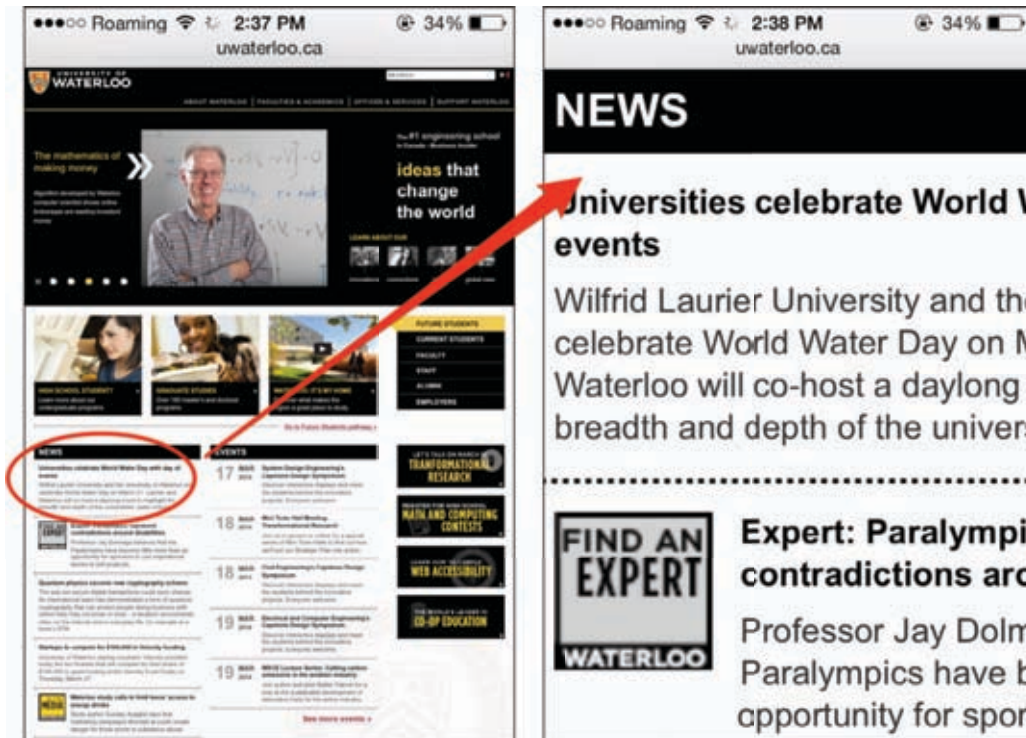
●●●○○ Roaming 2:37 PM 34%
uwaterloo.ca

UNIVERSITY OF WATERLOO

ABOUT WATERLOO | FACULTIES & ACADEMICS | OFFICES & SERVICES | SUPPORT WATERLOO

The mathematics of making money

the #1 engineering school in Canada

ideas that change the world

LEARN ABOUT OUR

FUTURE STUDENTS
CURRENT STUDENTS
FACULTY
STAFF
ALUMNI
EMPLOYERS

HIGH SCHOOL STUDENTS
GRADUATE STUDIES

Go to Future Students gateway »

NEWS

Universities celebrate World Water Day with day of events

EXPERT

Quantum physics secures new cryptography scheme

Startups to compete for $100,000 in Velocity funding

MEDIA

EVENTS

17 MAR 2014
18 MAR 2014
18 MAR 2014
19 MAR 2014
19 MAR 2014

See more events »

TRANSFORMATIONAL RESEARCH
MATH AND COMPUTING CONTESTS
WEB ACCESSIBILITY
CO-OP EDUCATION

●●●○○ Roaming 2:38 PM 34%
uwaterloo.ca

NEWS

Universities celebrate World W events

Wilfrid Laurier University and the celebrate World Water Day on M Waterloo will co-host a daylong breadth and depth of the univers

FIND AN EXPERT WATERLOO

Expert: Paralympi contradictions arc

Professor Jay Dolm Paralympics have b cpportunity for spor